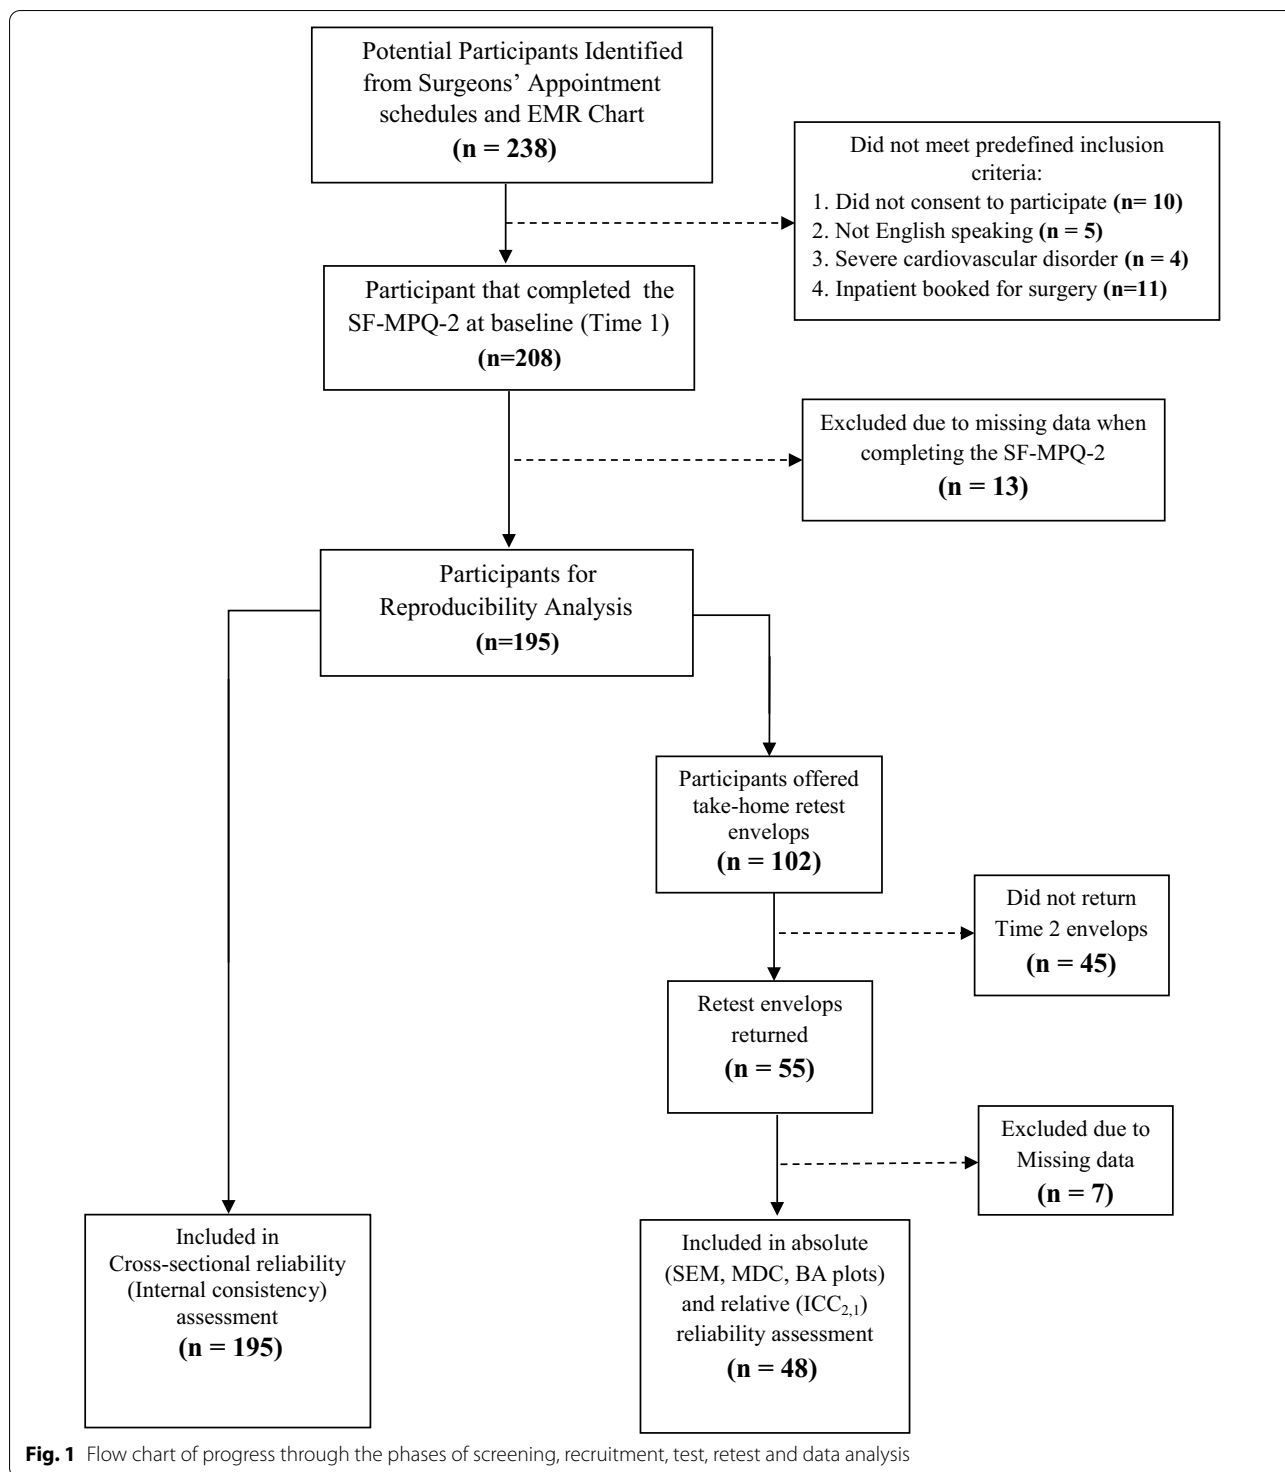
Potential Participants Identified from Surgeons' Appointment schedules and EMR Chart
**(n = 238)**

Did not meet predefined inclusion criteria:
1. Did not consent to participate **(n= 10)**
2. Not English speaking **(n = 5)**
3. Severe cardiovascular disorder **(n = 4)**
4. Inpatient booked for surgery **(n=11)**

Participant that completed the SF-MPQ-2 at baseline (Time 1)
**(n=208)**

Excluded due to missing data when completing the SF-MPQ-2
**(n = 13)**

Participants for Reproducibility Analysis
**(n=195)**

Participants offered take-home retest envelops
**(n = 102)**

Did not return Time 2 envelops
**(n = 45)**

Retest envelops returned
**(n = 55)**

Excluded due to Missing data
**(n = 7)**

Included in Cross-sectional reliability (Internal consistency) assessment
**(n = 195)**

Included in absolute (SEM, MDC, BA plots) and relative ($ICC_{2,1}$) reliability assessment
**(n = 48)**

**Fig. 1** Flow chart of progress through the phases of screening, recruitment, test, retest and data analysis